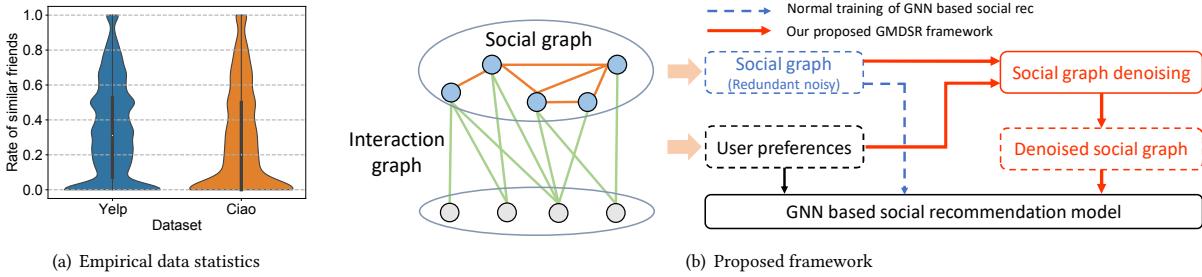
1.0
0.8
0.6
0.4
0.2
0.0
Rate of similar friends
Yelp
Ciao
Dataset

(a) Empirical data statistics

Social graph

Interaction graph

Normal training of GNN based social rec
Our proposed GMDSR framework

Social graph
(Redundant noisy)

Social graph denoising

User preferences

Denoised social graph

GNN based social recommendation model

(b) Proposed framework